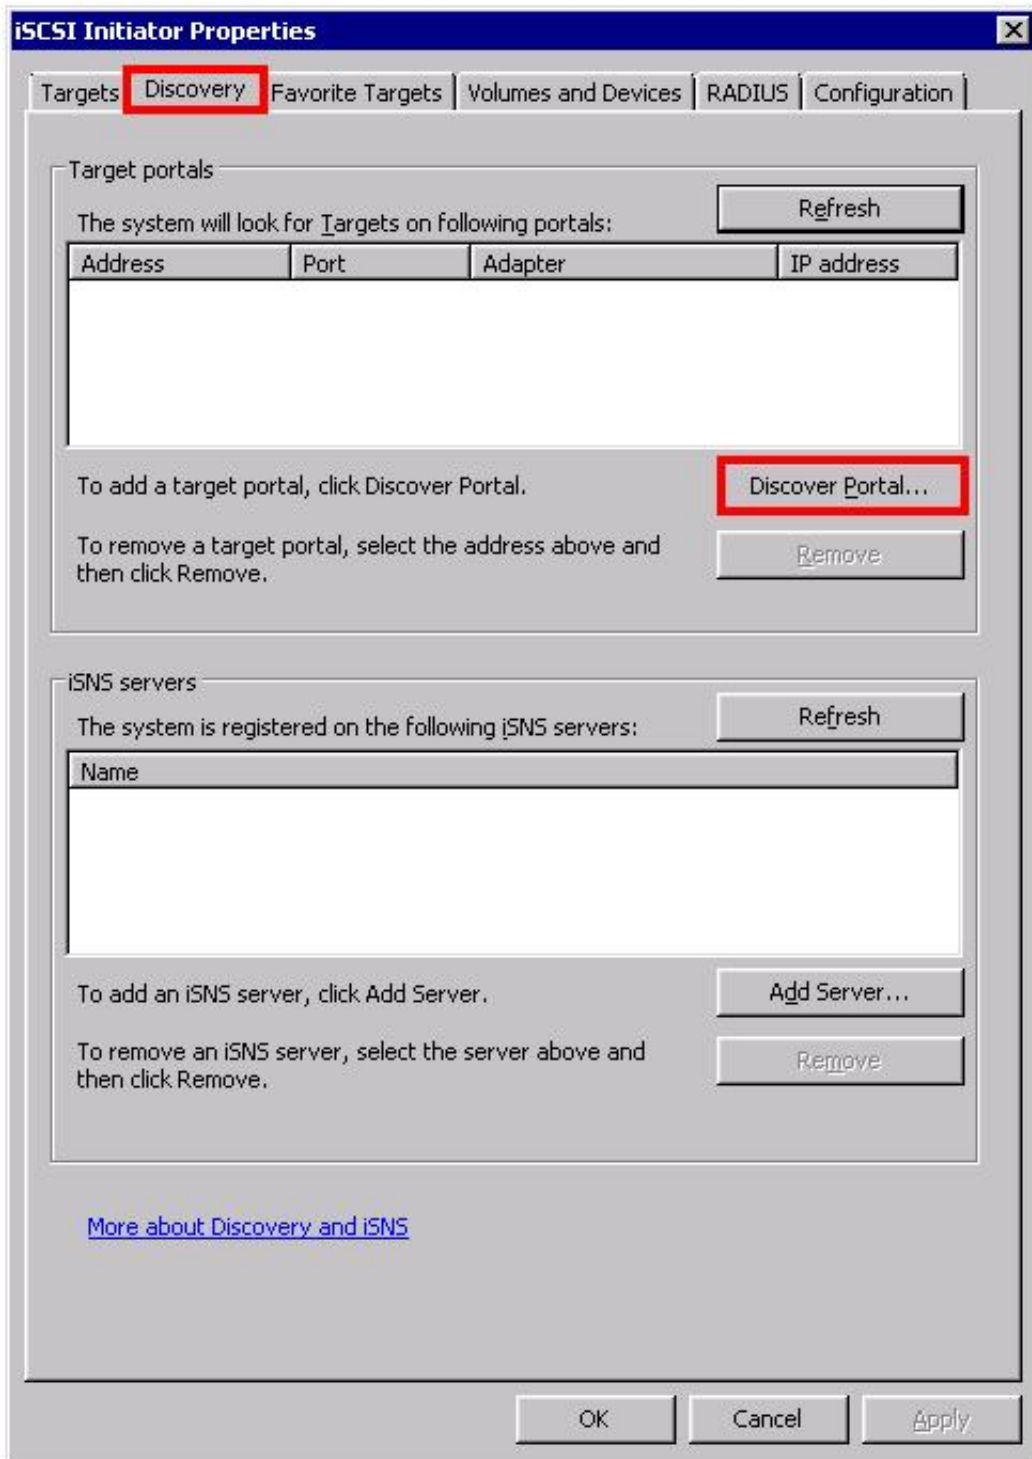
iSCSI Initiator Properties

Targets | Discovery | Favorite Targets | Volumes and Devices | RADIUS | Configuration

Target portals

The system will look for Targets on following portals:

Refresh

| Address | Port | Adapter | IP address |
|---|---|---|---|

To add a target portal, click Discover Portal.

Discover Portal...

To remove a target portal, select the address above and then click Remove.

Remove

iSNS servers

The system is registered on the following iSNS servers:

Refresh

| Name |
|---|

To add an iSNS server, click Add Server.

Add Server...

To remove an iSNS server, select the server above and then click Remove.

Remove

More about Discovery and iSNS

OK Cancel Apply